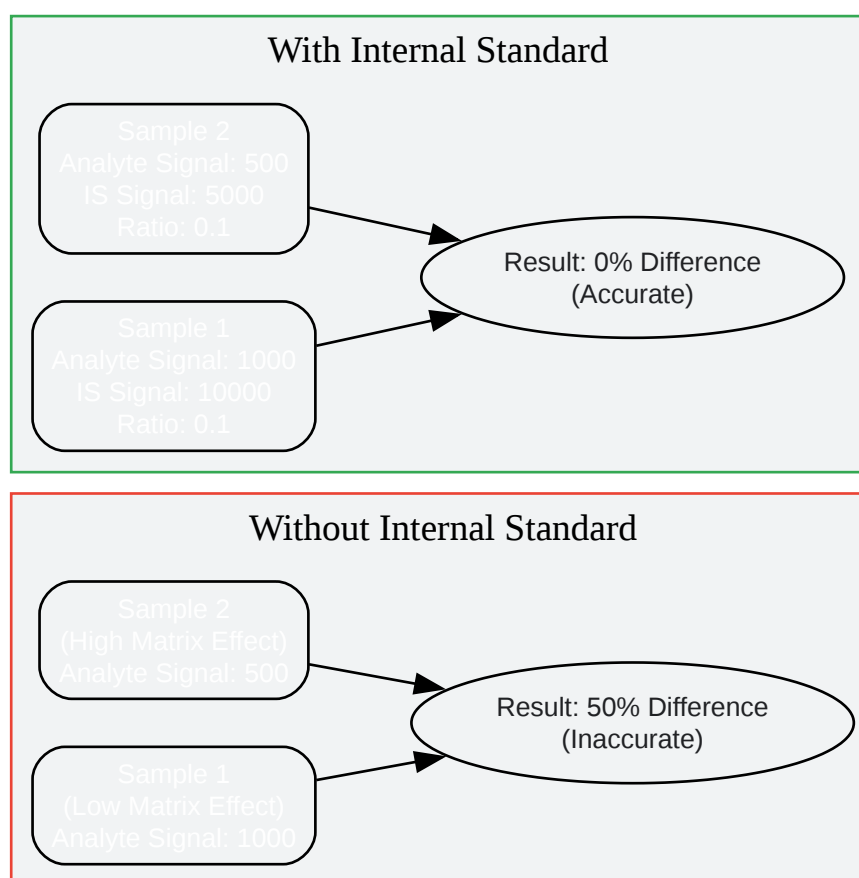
With Internal Standard

Sample 2
Analyte Signal: 500
IS Signal: 5000
Ratio: 0.1

Sample 1
Analyte Signal: 1000
IS Signal: 10000
Ratio: 0.1

Result: 0% Difference
(Accurate)

Without Internal Standard

Sample 2
(High Matrix Effect)
Analyte Signal: 500

Sample 1
(Low Matrix Effect)
Analyte Signal: 1000

Result: 50% Difference
(Inaccurate)